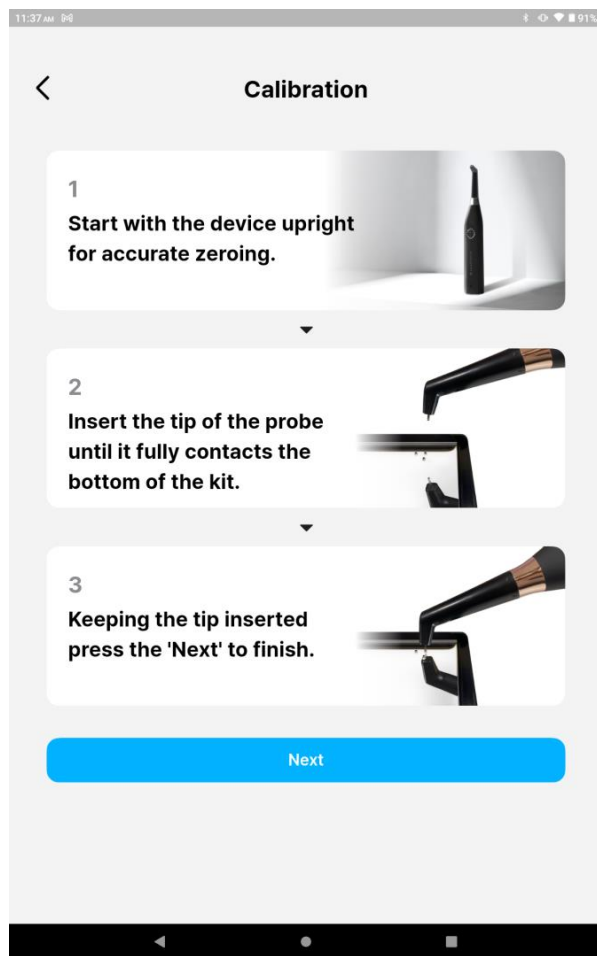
11:37 AM

91%

Calibration

1
Start with the device upright for accurate zeroing.

2
Insert the tip of the probe until it fully contacts the bottom of the kit.

3
Keeping the tip inserted press the 'Next' to finish.

Next